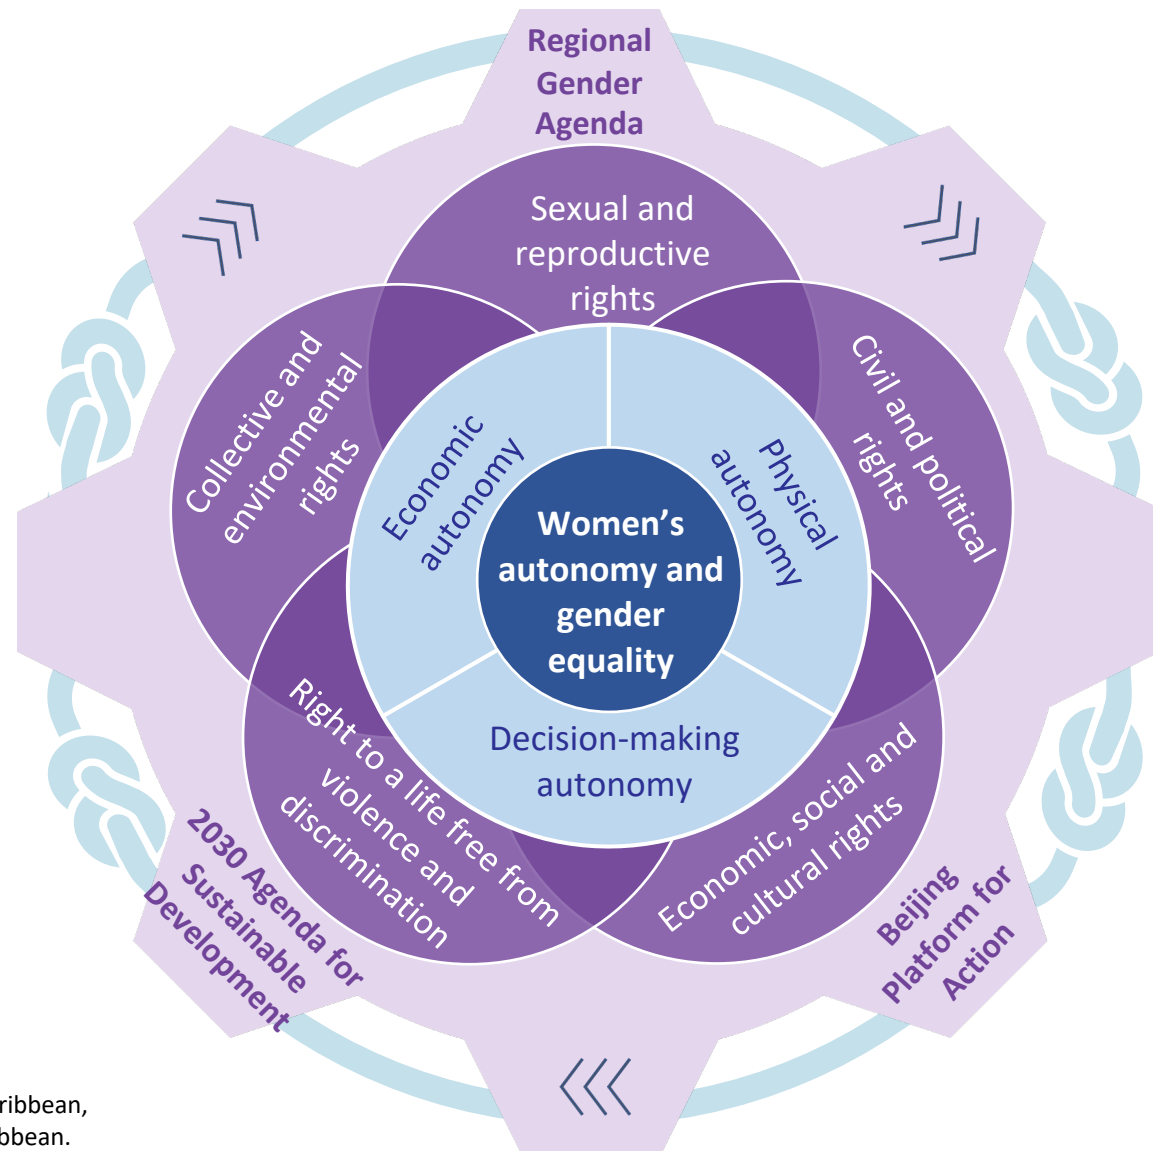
Regional Gender Agenda

Sexual and reproductive rights

Collective and environmental rights

Civil and political rights

Economic autonomy

Physical autonomy

Women's autonomy and gender equality

Decision-making autonomy

Right to a life free from violence and discrimination

Economic, social and cultural rights

2030 Agenda for Sustainable Development

Beijing Platform for Action

ribbean,
bbean.